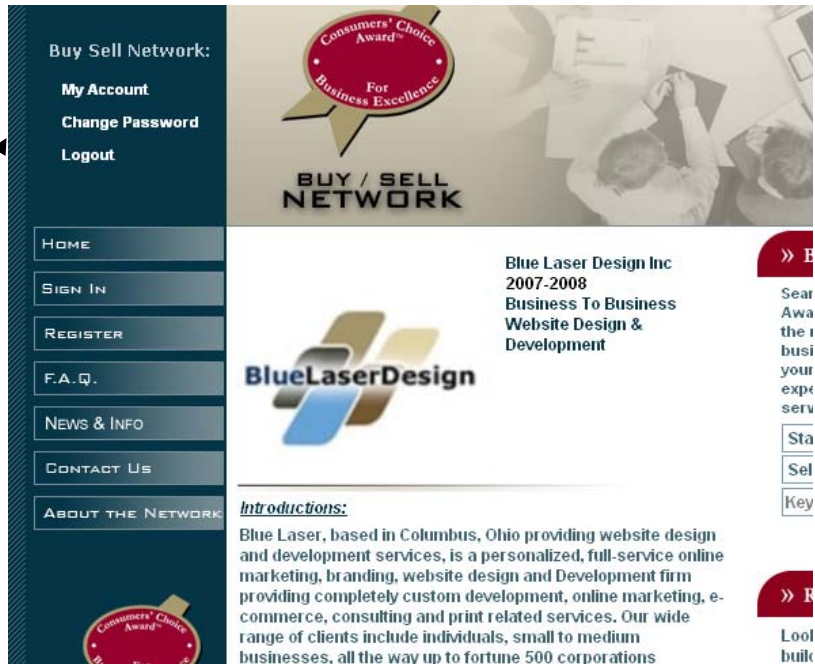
Buy Sell Network:

My Account

Change Password

Logout

Consumers' Choice Award™ For Business Excellence

BUY / SELL NETWORK

Home

Sign In

Register

F.A.Q.

News & Info

Contact Us

About the Network

BlueLaserDesign

Blue Laser Design Inc 2007-2008 Business To Business Website Design & Development

Introductions:

Blue Laser, based in Columbus, Ohio providing website design and development services, is a personalized, full-service online marketing, branding, website design and Development firm providing completely custom development, online marketing, e-commerce, consulting and print related services. Our wide range of clients include individuals, small to medium businesses, all the way up to fortune 500 corporations

» B

Sear Awa the r busi your expe serv

Sta

Sel

Key

» R

Lool builc

Consumers' Choice Award™